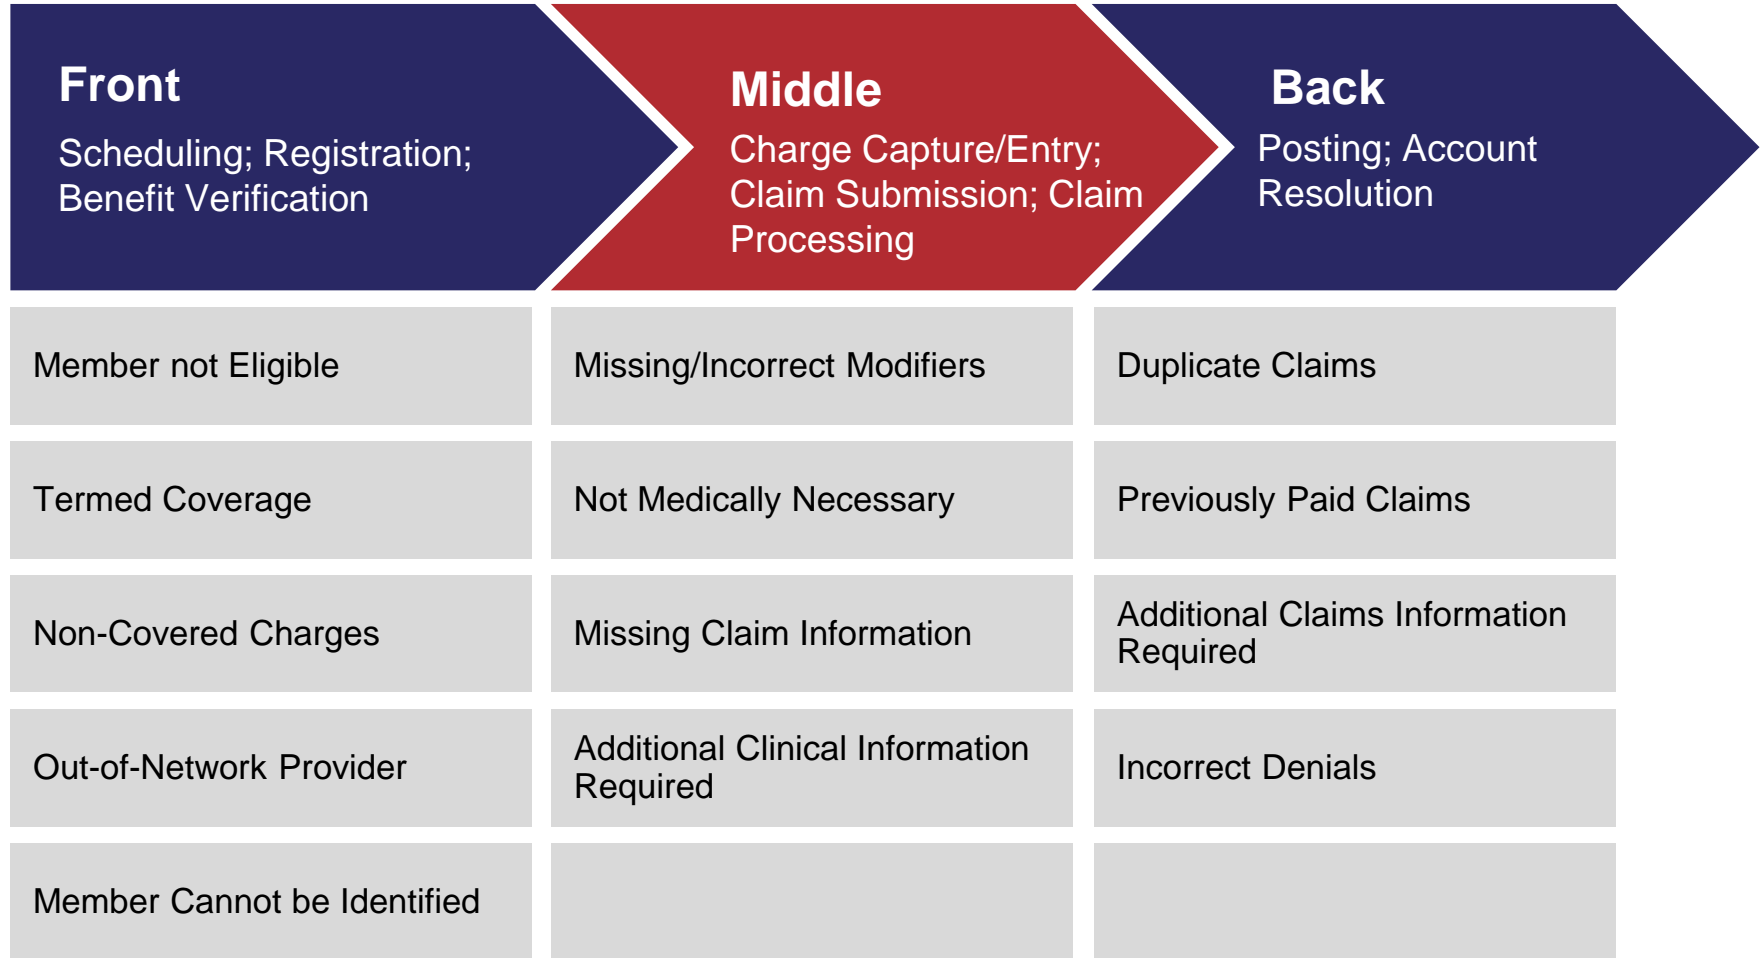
| Front<br>Scheduling; Registration; Benefit Verification | Middle<br>Charge Capture/Entry; Claim Submission; Claim Processing | Back<br>Posting; Account Resolution |
|---|---|---|
| Member not Eligible | Missing/Incorrect Modifiers | Duplicate Claims |
| Termed Coverage | Not Medically Necessary | Previously Paid Claims |
| Non-Covered Charges | Missing Claim Information | Additional Claims Information Required |
| Out-of-Network Provider | Additional Clinical Information Required | Incorrect Denials |
| Member Cannot be Identified | | |